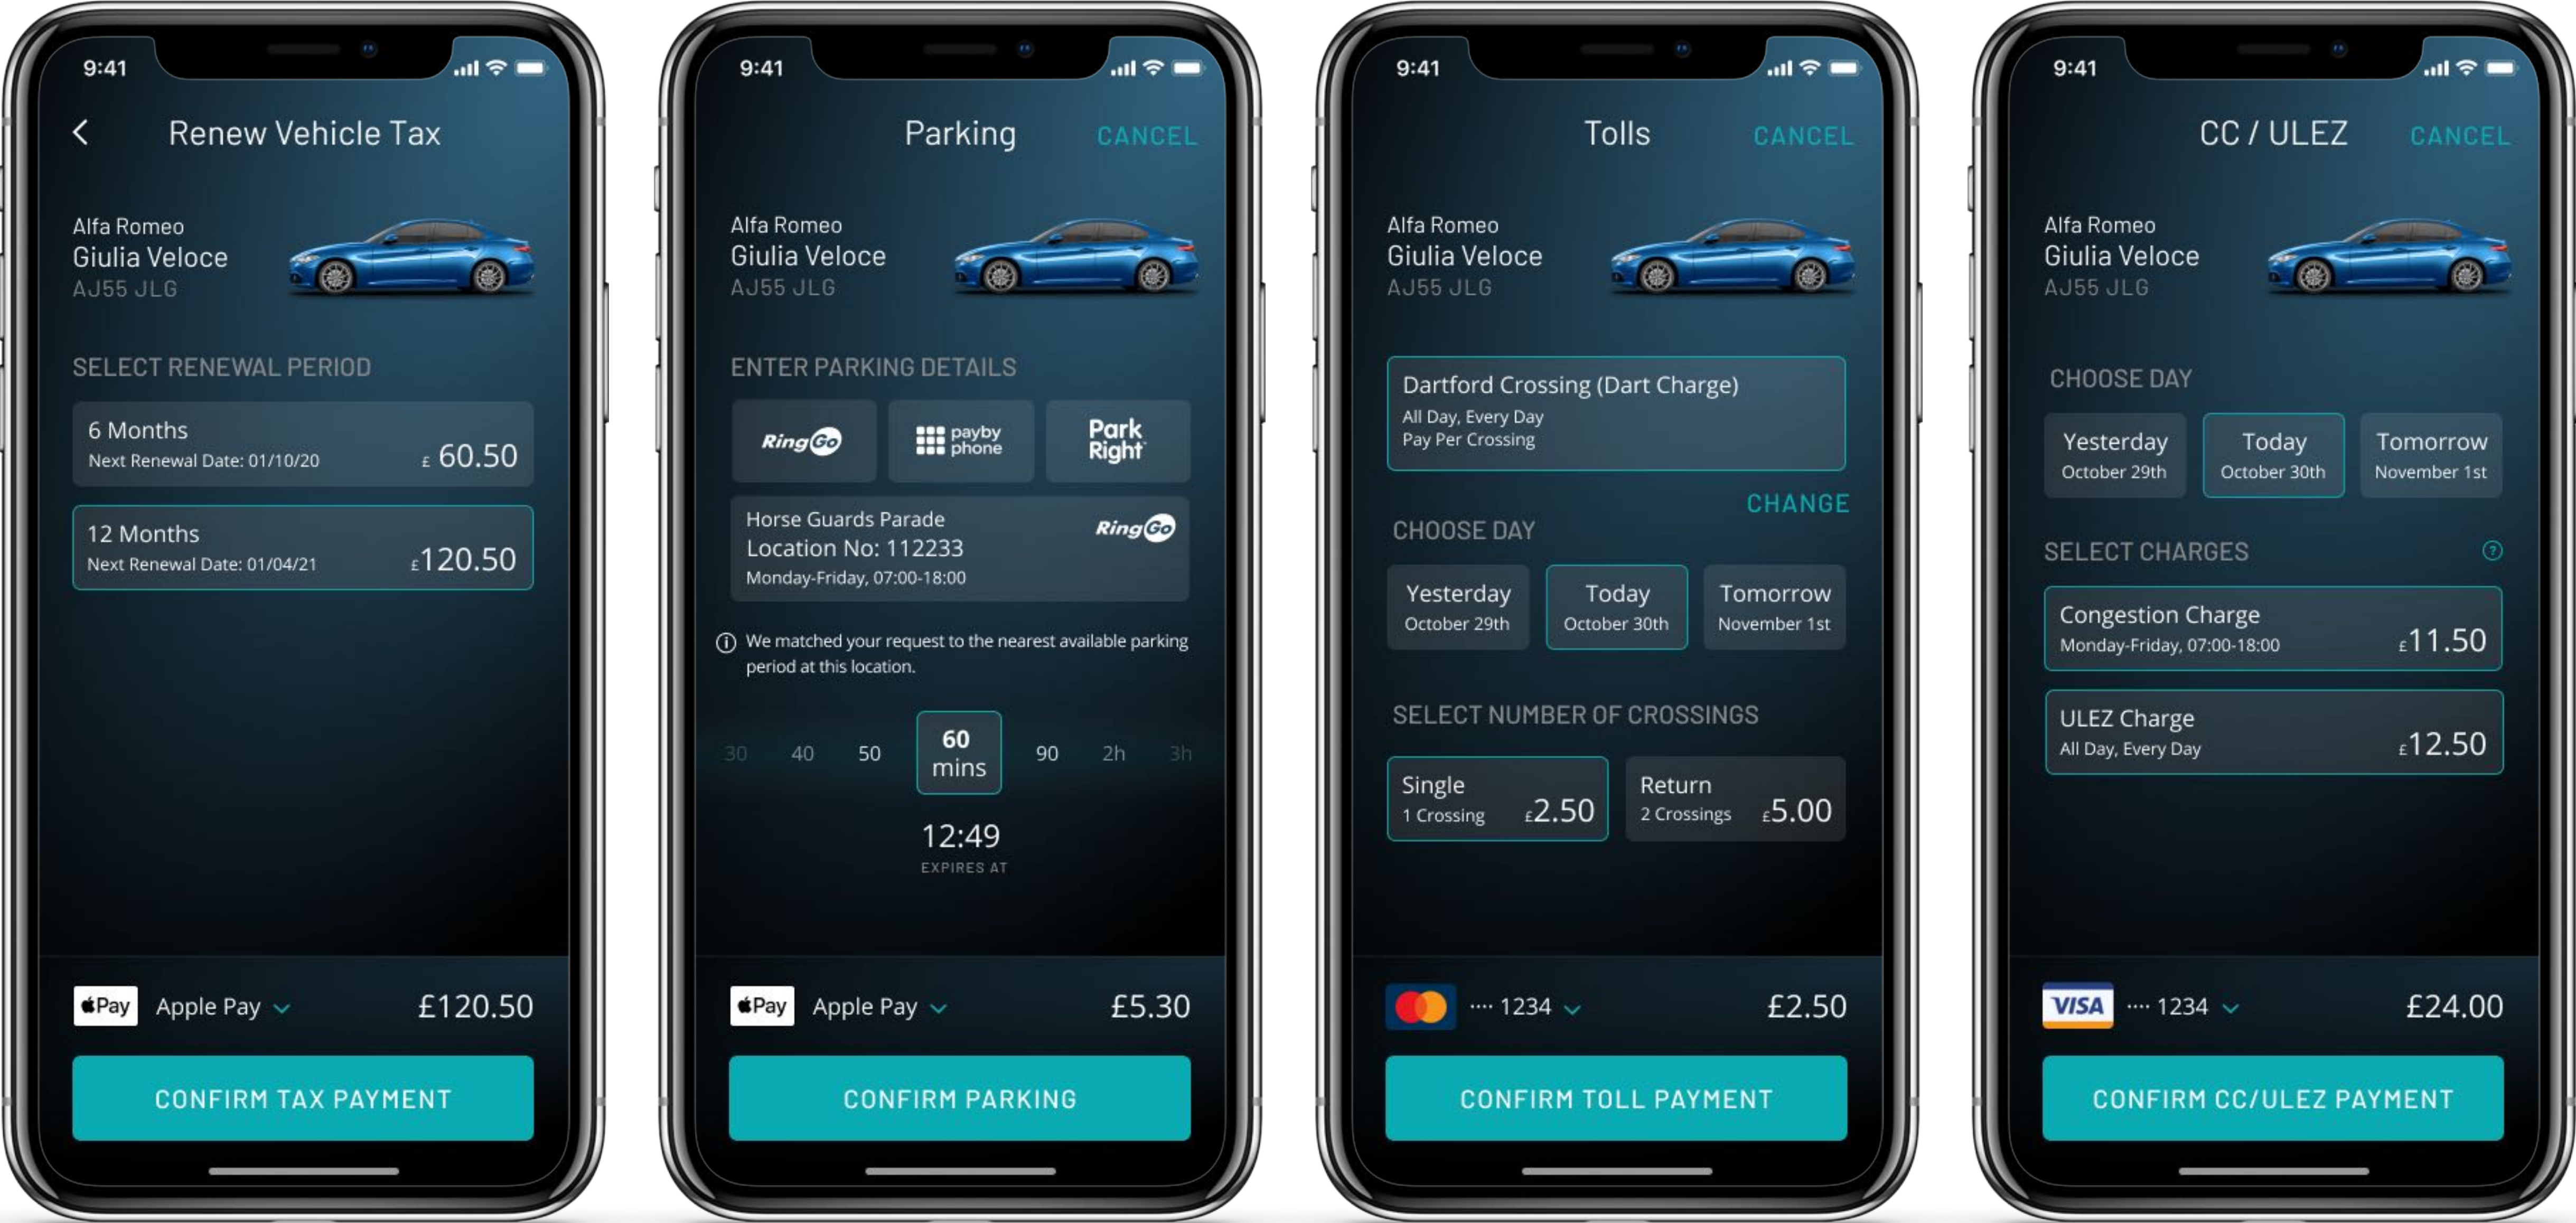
9:41

Renew Vehicle Tax

Alfa Romeo
Giulia Veloce
AJ55 JLG

SELECT RENEWAL PERIOD

6 Months
Next Renewal Date: 01/10/20
£ 60.50

12 Months
Next Renewal Date: 01/04/21
£120.50

Pay Apple Pay
£120.50

CONFIRM TAX PAYMENT

9:41

Parking CANCEL

Alfa Romeo
Giulia Veloce
AJ55 JLG

ENTER PARKING DETAILS

RingGo payby phone Park Right

Horse Guards Parade
Location No: 112233
Monday-Friday, 07:00-18:00
RingGo

We matched your request to the nearest available parking period at this location.

30 40 50 60 mins 90 2h 3h

12:49
EXPIRES AT

Pay Apple Pay
£5.30

CONFIRM PARKING

9:41

Tolls CANCEL

Alfa Romeo
Giulia Veloce
AJ55 JLG

Dartford Crossing (Dart Charge)
All Day, Every Day
Pay Per Crossing

CHANGE

CHOOSE DAY

Yesterday
October 29th
Today
October 30th
Tomorrow
November 1st

SELECT NUMBER OF CROSSINGS

Single
1 Crossing
£2.50
Return
2 Crossings
£5.00

···· 1234
£2.50

CONFIRM TOLL PAYMENT

9:41

CC / ULEZ CANCEL

Alfa Romeo
Giulia Veloce
AJ55 JLG

CHOOSE DAY

Yesterday
October 29th
Today
October 30th
Tomorrow
November 1st

SELECT CHARGES

Congestion Charge
Monday-Friday, 07:00-18:00
£11.50

ULEZ Charge
All Day, Every Day
£12.50

VISA ···· 1234
£24.00

CONFIRM CC/ULEZ PAYMENT